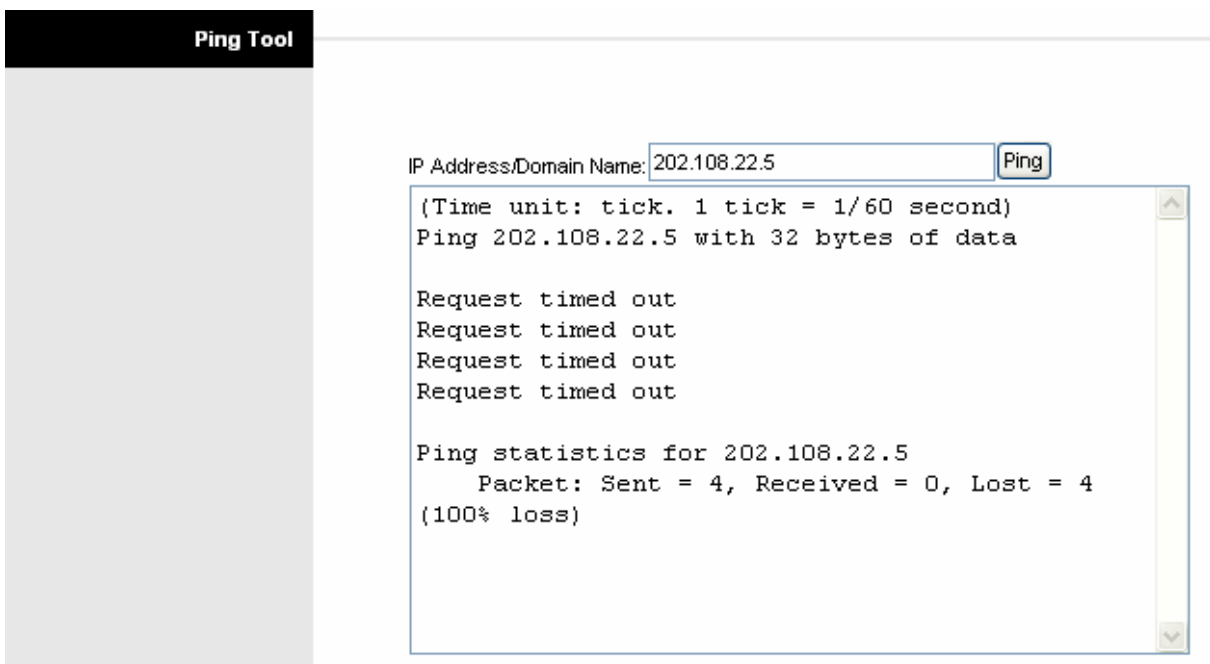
Ping Tool

IP Address/Domain Name: 202.108.22.5 Ping

(Time unit: tick. 1 tick = 1/60 second)
Ping 202.108.22.5 with 32 bytes of data

Request timed out
Request timed out
Request timed out
Request timed out

Ping statistics for 202.108.22.5
Packet: Sent = 4, Received = 0, Lost = 4 (100% loss)